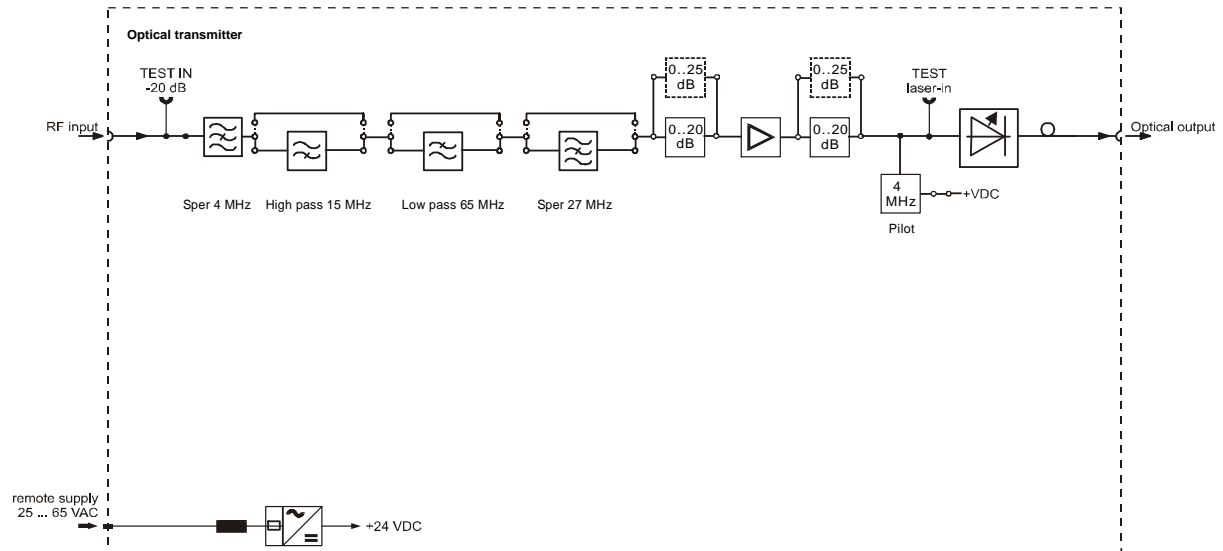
Optical transmitter

TEST IN
-20 dB

RF input

Sper 4 MHz

High pass 15 MHz

Low pass 65 MHz

Sper 27 MHz

0..25
dB

0..20
dB

0..25
dB

0..20
dB

TEST
laser-in

4
MHz

+VDC

Pilot

Optical output

remote supply
25 ... 65 VAC

+24 VDC